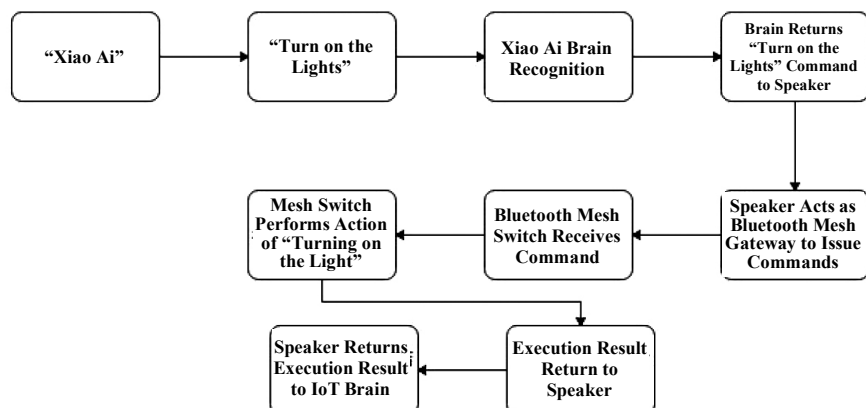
“Xiao Ai”

“Turn on the Lights”

Xiao Ai Brain Recognition

Brain Returns “Turn on the Lights” Command to Speaker

Speaker Acts as Bluetooth Mesh Gateway to Issue Commands

Bluetooth Mesh Switch Receives Command

Mesh Switch Performs Action of “Turning on the Light”

Execution Result Return to Speaker

Speaker Returns Execution Result to IoT Brain